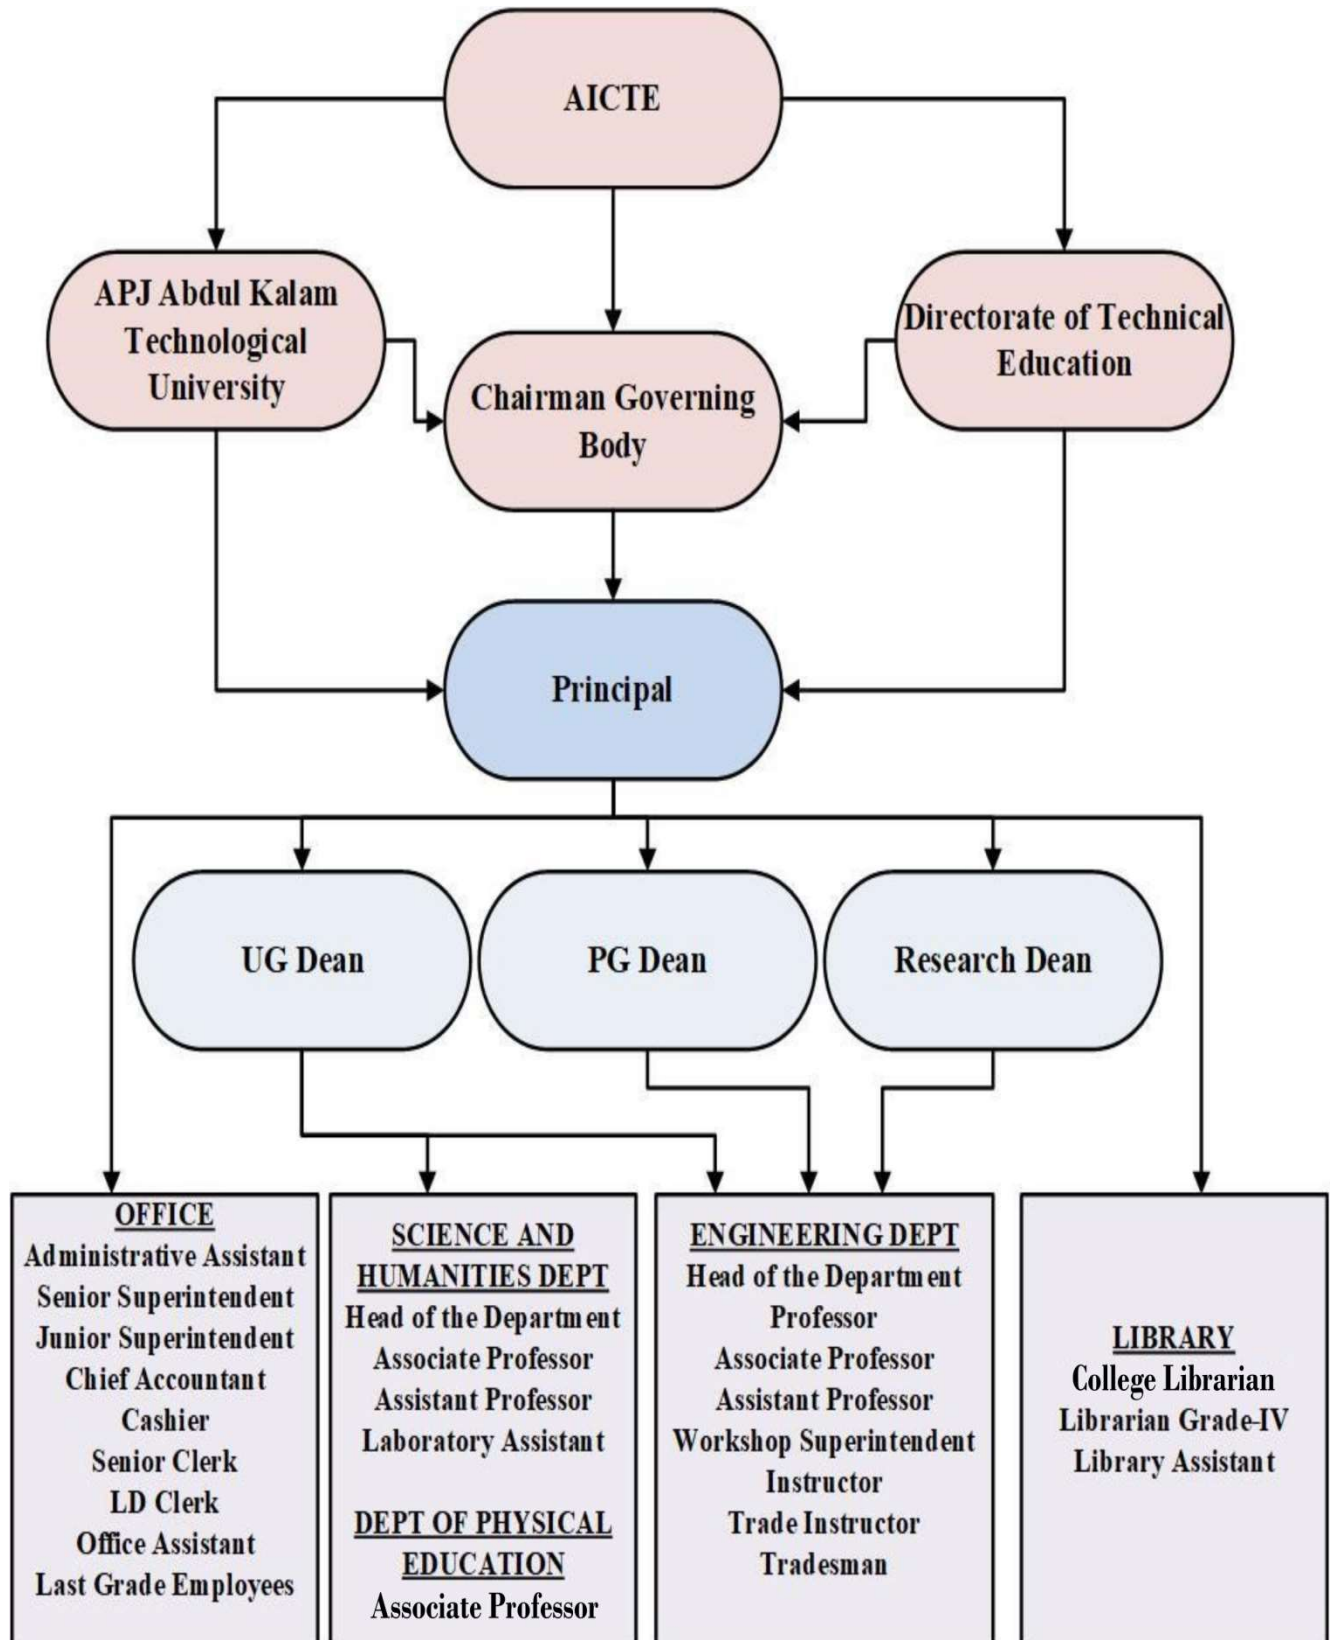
AICTE

APJ Abdul Kalam Technological University

Chairman Governing Body

Directorate of Technical Education

Principal

UG Dean

PG Dean

Research Dean

OFFICE
Administrative Assistant
Senior Superintendent
Junior Superintendent
Chief Accountant
Cashier
Senior Clerk
LD Clerk
Office Assistant
Last Grade Employees

SCIENCE AND HUMANITIES DEPT
Head of the Department
Associate Professor
Assistant Professor
Laboratory Assistant

DEPT OF PHYSICAL EDUCATION
Associate Professor

ENGINEERING DEPT
Head of the Department
Professor
Associate Professor
Assistant Professor
Workshop Superintendent
Instructor
Trade Instructor
Tradesman

LIBRARY
College Librarian
Librarian Grade-IV
Library Assistant